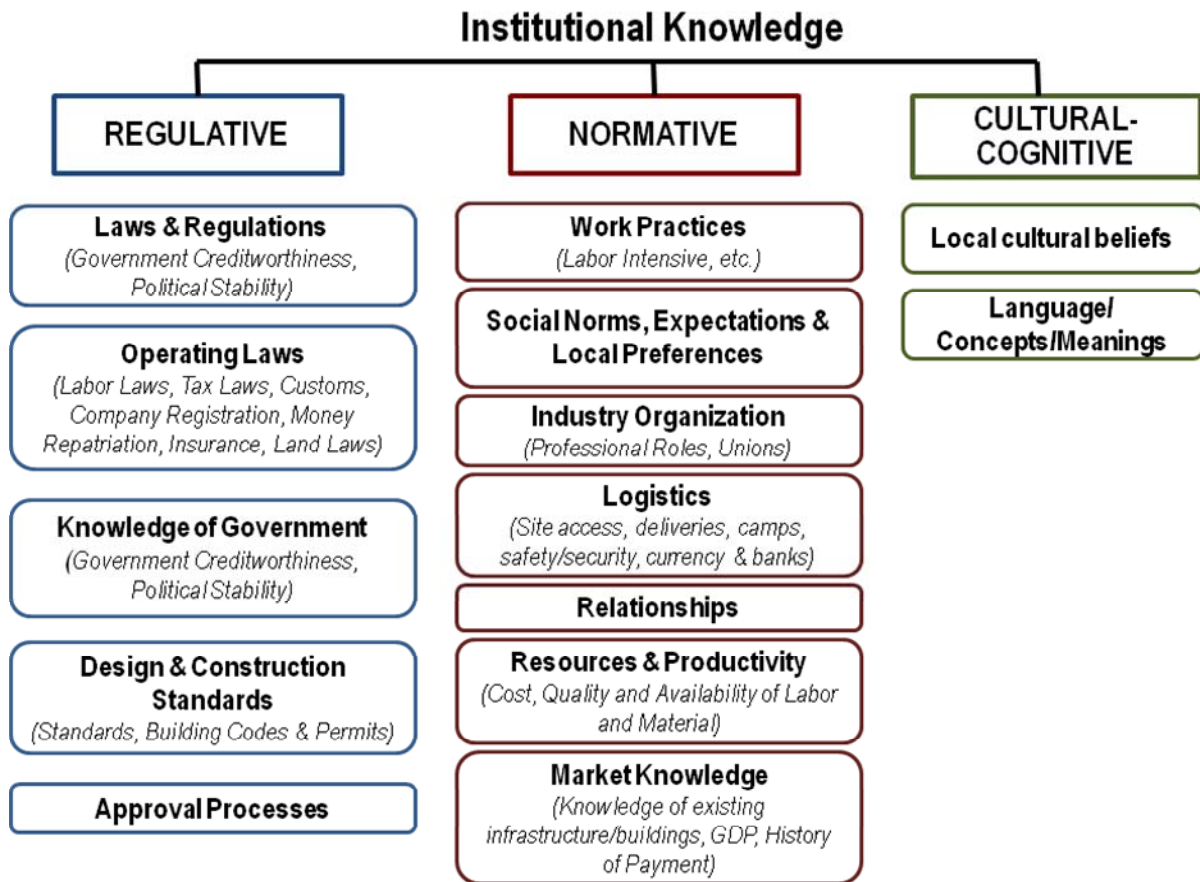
Institutional Knowledge

REGULATIVE

Laws & Regulations
(Government Creditworthiness, Political Stability)

Operating Laws
(Labor Laws, Tax Laws, Customs, Company Registration, Money Repatriation, Insurance, Land Laws)

Knowledge of Government
(Government Creditworthiness, Political Stability)

Design & Construction Standards
(Standards, Building Codes & Permits)

Approval Processes

NORMATIVE

Work Practices
(Labor Intensive, etc.)

Social Norms, Expectations & Local Preferences

Industry Organization
(Professional Roles, Unions)

Logistics
(Site access, deliveries, camps, safety/security, currency & banks)

Relationships

Resources & Productivity
(Cost, Quality and Availability of Labor and Material)

Market Knowledge
(Knowledge of existing infrastructure/buildings, GDP, History of Payment)

CULTURAL-COGNITIVE

Local cultural beliefs

Language/ Concepts/Meanings